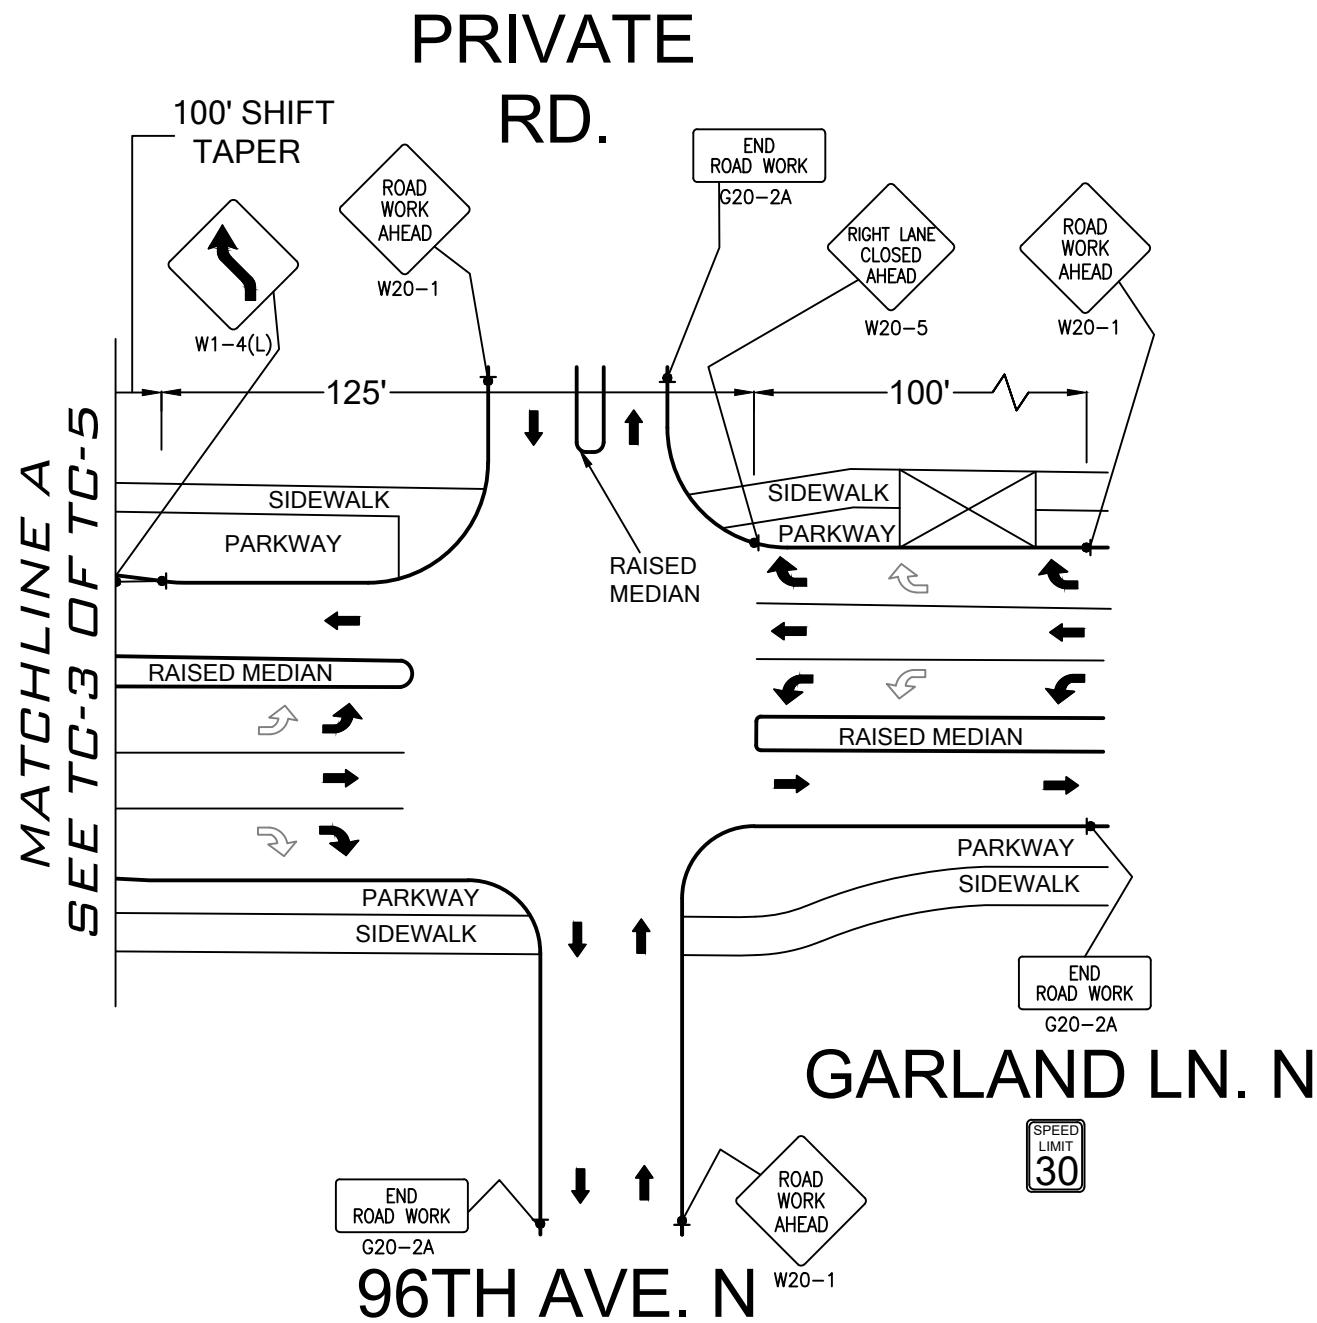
PRIVATE
RD.

100' SHIFT
TAPER

ROAD
WORK
AHEAD
W20–1

END
ROAD WORK
G20–2A

RIGHT LANE
CLOSED
AHEAD
W20–5

ROAD
WORK
AHEAD
W20–1

W1–4(L)

125'

100'

SIDEWALK
PARKWAY

SIDEWALK
PARKWAY

RAISED
MEDIAN

RAISED MEDIAN

RAISED MEDIAN

MATCHLINE A
SEE TC-3 OF TC-5

PARKWAY
SIDEWALK

PARKWAY
SIDEWALK

END
ROAD WORK
G20–2A

GARLAND LN. N

SPEED
LIMIT
30

END
ROAD WORK
G20–2A

ROAD
WORK
AHEAD
W20–1

96TH AVE. N